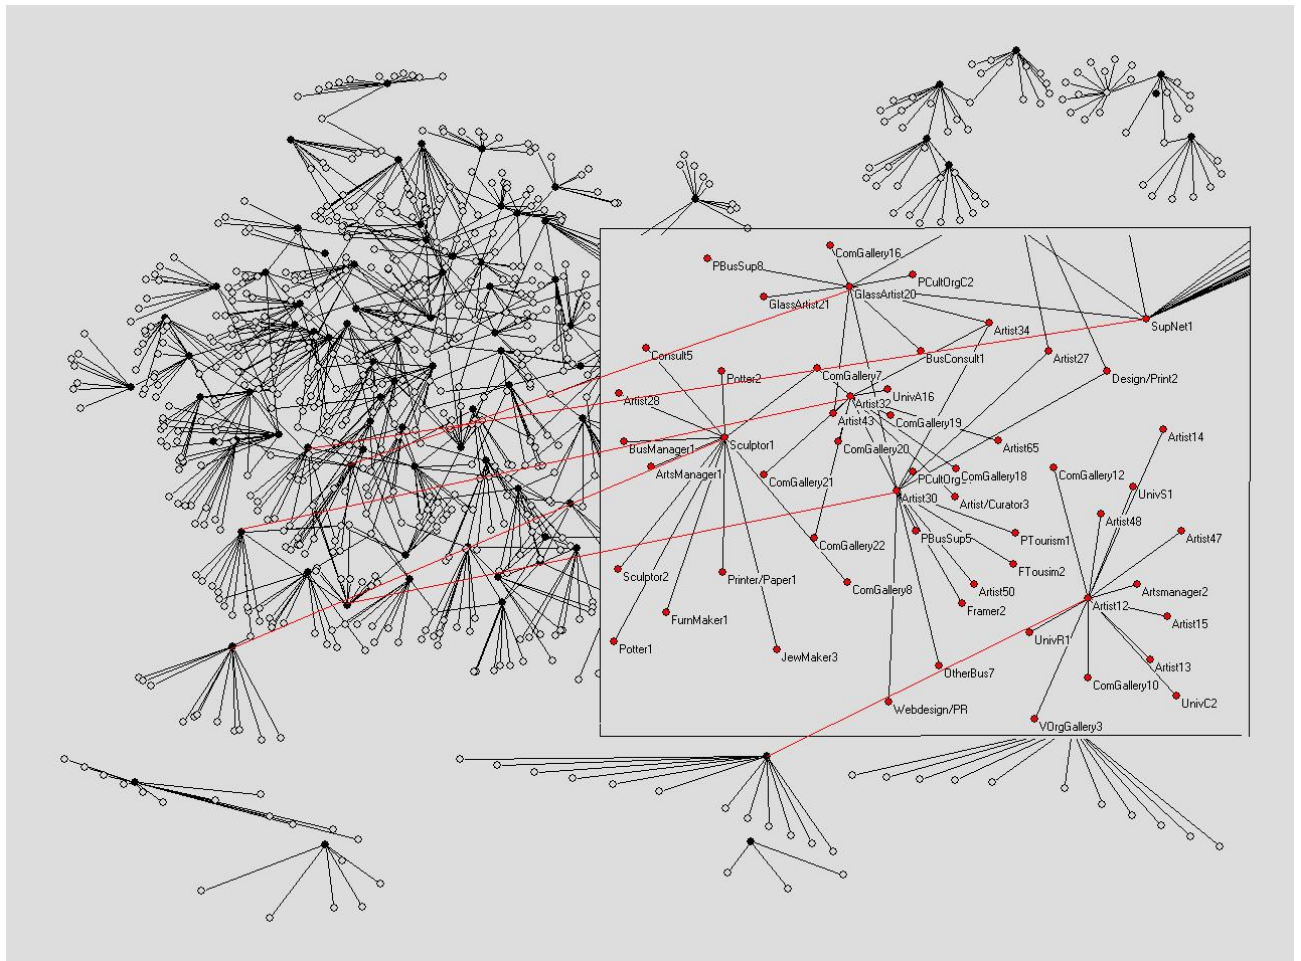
ComGallery16
PBusSup8
PCultOrgC2
GlassArtist21
GlassArtist20
SupNet1
Artist34
BusConsult1
Consult5
Artist27
Potter2
ComGallery7
Design/Print2
Artist28
UnivA16
Artist32
Artist43
ComGallery19
Artist14
BusManager1
Sculptor1
Artist65
ComGallery20
ArtsManager1
PCultOrg
ComGallery18
ComGallery12
ComGallery21
Artist30
UnivS1
Artist/Curator3
Artist48
PBusSup5
PTourism1
Artist47
ComGallery22
Sculptor2
Printer/Paper1
FTousim2
Artsmanager2
Artist50
ComGallery8
Artist12
Framer2
Artist15
FurnMaker1
UnivR1
Potter1
JewMaker3
Artist13
OtherBus7
ComGallery10
UnivC2
Webdesign/PR
VOrgGallery3